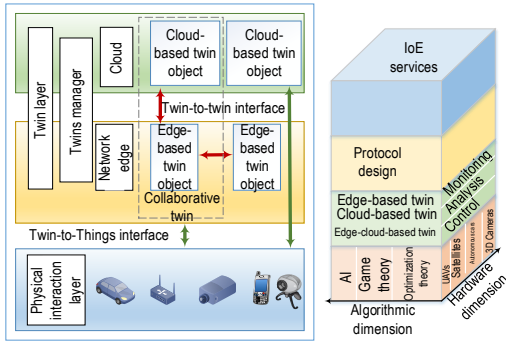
Twin layer

Twins manager

Cloud

Cloud-based twin object

Cloud-based twin object

Twin-to-twin interface

Network edge

Edge-based twin object

Edge-based twin object

Collaborative twin

Twin-to-Things interface

Physical interaction layer

IoE services

Protocol design

Edge-based twin

Cloud-based twin

Edge-cloud-based twin

Monitoring

Analysis

Control

AI

Game theory

Optimization theory

UAVs

Satellites

Autonomous cars

3D Cameras

Algorithmic dimension

Hardware dimension